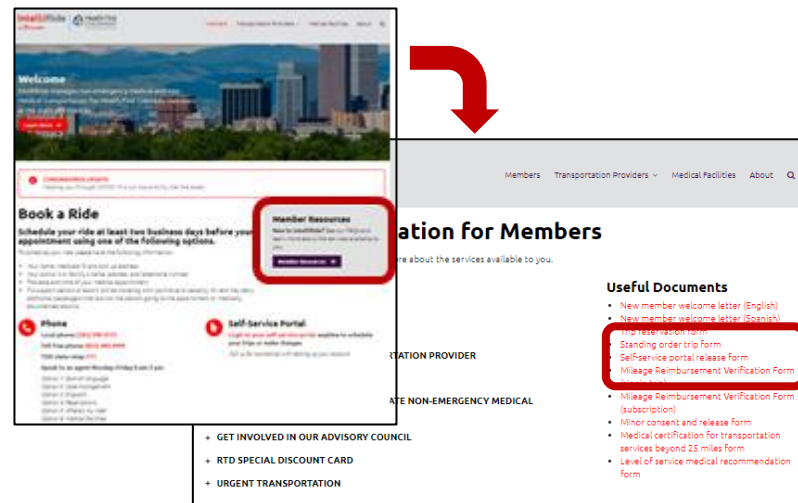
IntelliRide

Welcome

Learn More

Book a Ride

Schedule your ride at least two business days before your appointment using one of the following options.

Phone

Self-Service Portal

Member Resources

Member Resources

Members Transportation Providers Medical Facilities About

ation for Members

re about the services available to you.

RTATION PROVIDER

ATE NON-EMERGENCY MEDICAL

+ GET INVOLVED IN OUR ADVISORY COUNCIL

+ RTD SPECIAL DISCOUNT CARD

+ URGENT TRANSPORTATION

Useful Documents

- New member welcome letter (English)
- New member welcome letter (Spanish)
- Trip reservation form
- Standing order trip form
- Self-service portal release form
- Mileage Reimbursement Verification Form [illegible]
- Mileage Reimbursement Verification Form (subscription)
- Minor consent and release form
- Medical certification for transportation services beyond 25 miles form
- Level of service medical recommendation form